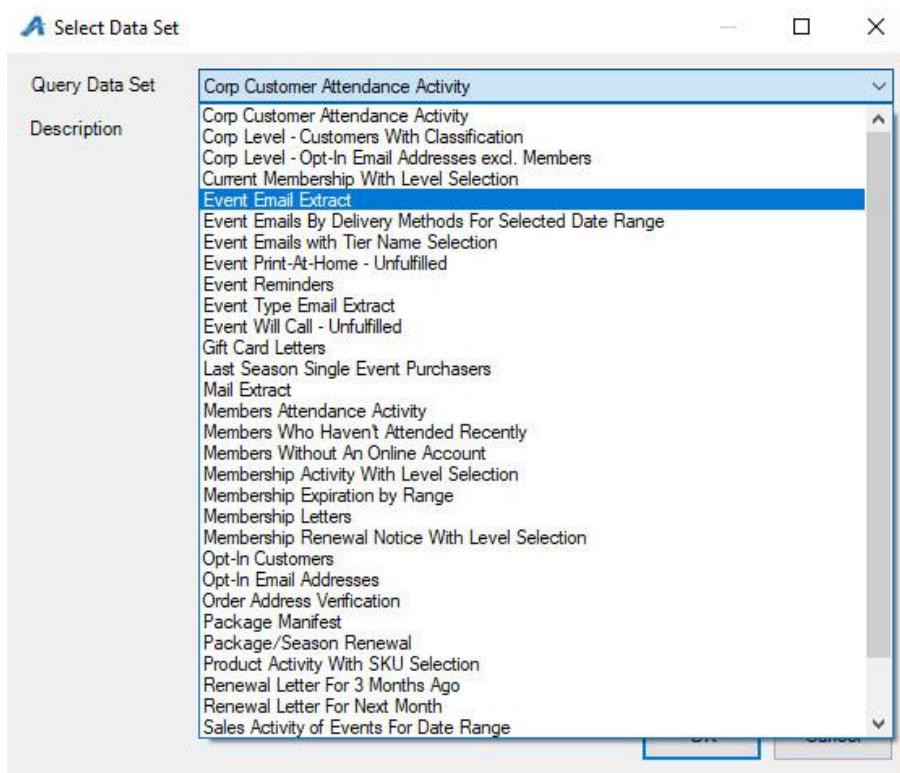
Select Data Set

Query Data Set
Corp Customer Attendance Activity

Description

Corp Customer Attendance Activity
Corp Level - Customers With Classification
Corp Level - Opt-In Email Addresses excl. Members
Current Membership With Level Selection
Event Email Extract
Event Emails By Delivery Methods For Selected Date Range
Event Emails with Tier Name Selection
Event Print-At-Home - Unfulfilled
Event Reminders
Event Type Email Extract
Event Will Call - Unfulfilled
Gift Card Letters
Last Season Single Event Purchasers
Mail Extract
Members Attendance Activity
Members Who Haven't Attended Recently
Members Without An Online Account
Membership Activity With Level Selection
Membership Expiration by Range
Membership Letters
Membership Renewal Notice With Level Selection
Opt-In Customers
Opt-In Email Addresses
Order Address Verification
Package Manifest
Package/Season Renewal
Product Activity With SKU Selection
Renewal Letter For 3 Months Ago
Renewal Letter For Next Month
Sales Activity of Events For Date Range

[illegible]
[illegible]